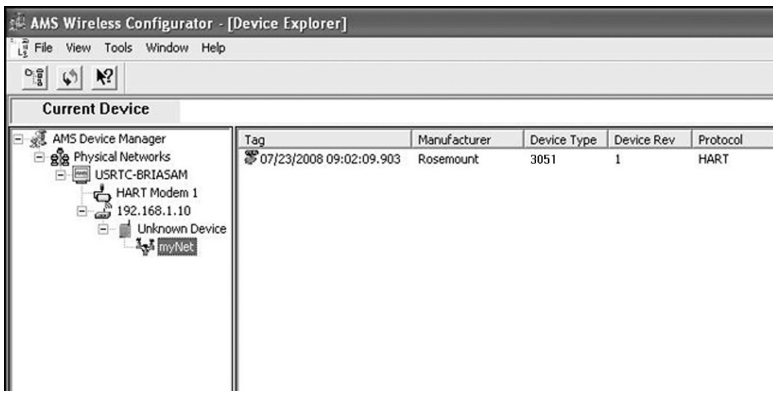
AMS Wireless Configurator - [Device Explorer]

File View Tools Window Help

Current Device

AMS Device Manager
Physical Networks
USRTC-BRIASAM
HART Modem 1
192.168.1.10
Unknown Device
myNet

| Tag | Manufacturer | Device Type | Device Rev | Protocol |
|---|---|---|---|---|
| 07/23/2008 09:02:09.903 | Rosemount | 3051 | 1 | HART |